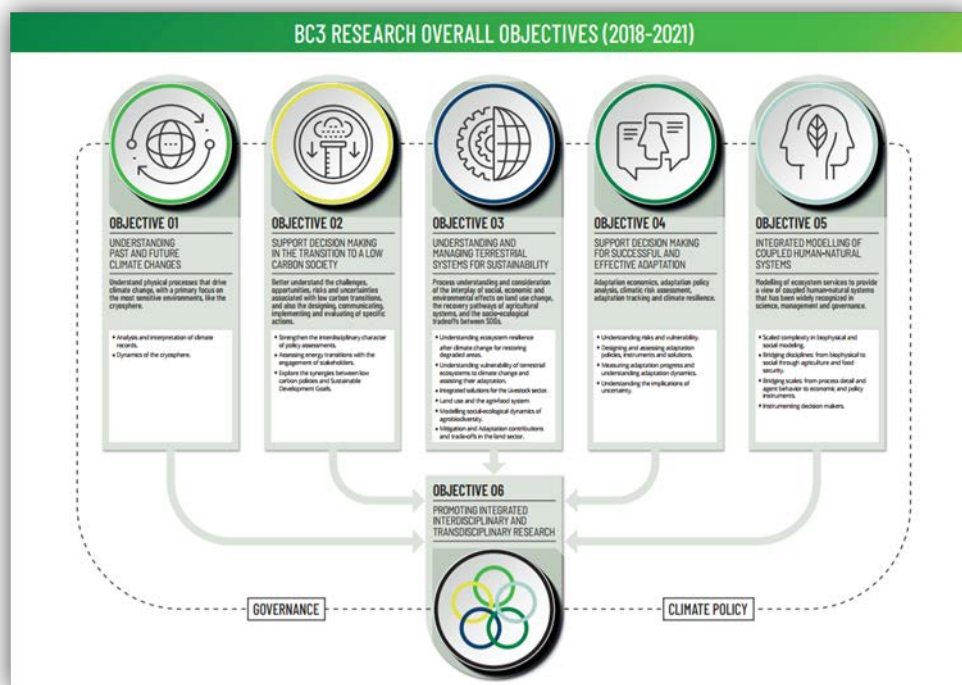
BC3 RESEARCH OVERALL OBJECTIVES (2018-2021)

OBJECTIVE 01

UNDERSTANDING PAST AND FUTURE CLIMATE CHANGES

Understand physical processes that drive climate change, with a primary focus on the most sensitive environments, like the cryosphere.

• Analysis and interpretation of climate records.
• Dynamics of the cryosphere.

OBJECTIVE 02

SUPPORT DECISION MAKING IN THE TRANSITION TO A LOW CARBON SOCIETY

Better understand the challenges, opportunities, risks and uncertainties associated with low carbon transitions, and also the designing, communicating, implementing and evaluating of specific actions.

• Strengthen the interdisciplinary character of policy assessments.
• Assessing energy transitions with the engagement of stakeholders.
• Explore the synergies between low carbon policies and Sustainable Development Goals.

OBJECTIVE 03

UNDERSTANDING AND MANAGING TERRESTRIAL SYSTEMS FOR SUSTAINABILITY

Process understanding and consideration of the interplay of social, economic and environmental effects on land use change, the recovery pathways of agricultural systems, and the socio-ecological tradeoffs between SDGs.

• Understanding ecosystem resilience after climate change for restoring degraded areas.
• Understanding vulnerability of terrestrial ecosystems to climate change and assisting their adaptation.
• Integrated solutions for the Livestock sector.
• Land use and the agrifood system
• Modelling social-ecological dynamics of agrobiodiversity.
• Mitigation and Adaptation contributions and tradeoffs in the land sector.

OBJECTIVE 04

SUPPORT DECISION MAKING FOR SUCCESSFUL AND EFFECTIVE ADAPTATION

Adaptation economics, adaptation policy analysis, climatic risk assessment, adaptation tracking and climate resilience.

• Understanding risks and vulnerability.
• Designing and assessing adaptation policies, instruments and solutions.
• Measuring adaptation progress and understanding adaptation dynamics.
• Understanding the implications of uncertainty.

OBJECTIVE 05

INTEGRATED MODELLING OF COUPLED HUMAN-NATURAL SYSTEMS

Modelling of ecosystem services to provide a view of coupled human-natural systems that has been widely recognized in science, management and governance.

• Scaled complexity in biophysical and social modeling.
• Bridging disciplines: from biophysical to social through agriculture and food security.
• Bridging scales: from process detail and agent behavior to economic and policy instruments.
• Instrumenting decision makers.

OBJECTIVE 06

PROMOTING INTEGRATED INTERDISCIPLINARY AND TRANSDISCIPLINARY RESEARCH

GOVERNANCE

CLIMATE POLICY